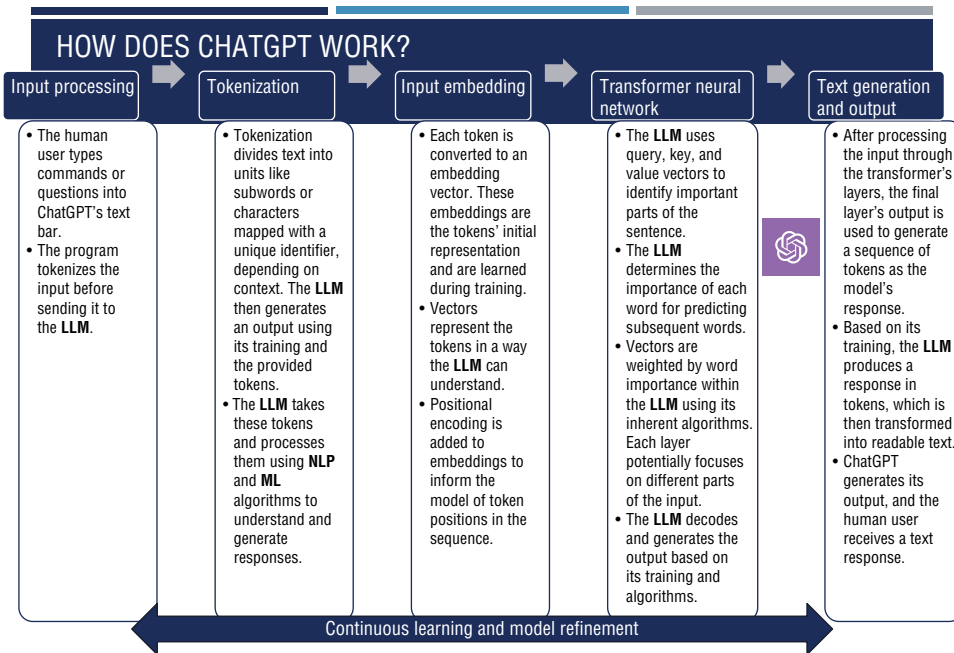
HOW DOES CHATGPT WORK?

Input processing

- The human user types commands or questions into ChatGPT's text bar.
- The program tokenizes the input before sending it to the **LLM**.

Tokenization

- Tokenization divides text into units like subwords or characters mapped with a unique identifier, depending on context. The **LLM** then generates an output using its training and the provided tokens.
- The **LLM** takes these tokens and processes them using **NLP** and **ML** algorithms to understand and generate responses.

Input embedding

- Each token is converted to an embedding vector. These embeddings are the tokens' initial representation and are learned during training.
- Vectors represent the tokens in a way the **LLM** can understand.
- Positional encoding is added to embeddings to inform the model of token positions in the sequence.

Transformer neural network

- The **LLM** uses query, key, and value vectors to identify important parts of the sentence.
- The **LLM** determines the importance of each word for predicting subsequent words.
- Vectors are weighted by word importance within the **LLM** using its inherent algorithms. Each layer potentially focuses on different parts of the input.
- The **LLM** decodes and generates the output based on its training and algorithms.

Text generation and output

- After processing the input through the transformer's layers, the final layer's output is used to generate a sequence of tokens as the model's response.
- Based on its training, the **LLM** produces a response in tokens, which is then transformed into readable text.
- ChatGPT generates its output, and the human user receives a text response.

Continuous learning and model refinement